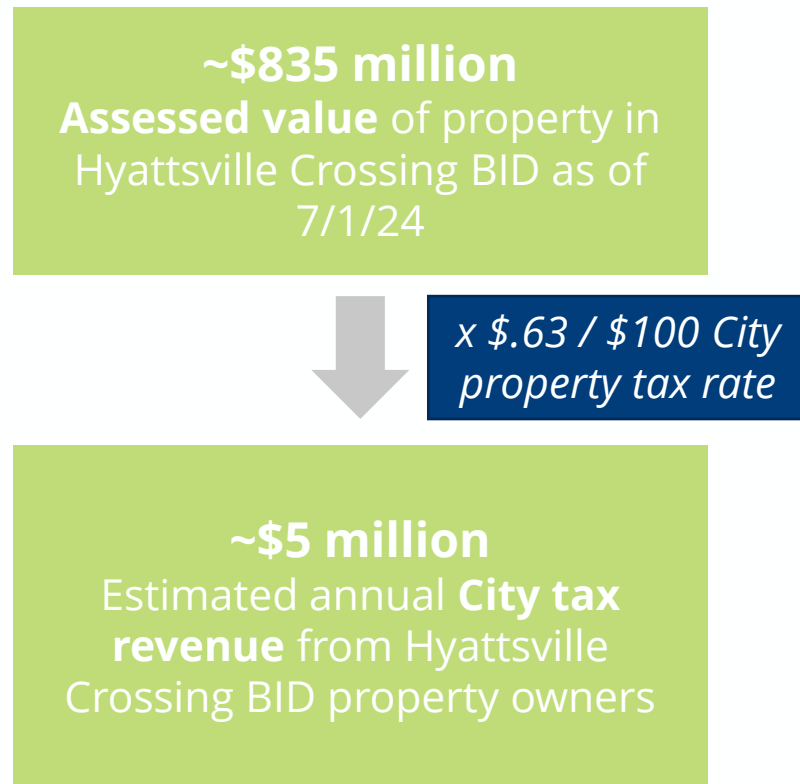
~$835 million
Assessed value of property in Hyattsville Crossing BID as of 7/1/24

x $.63 / $100 City property tax rate

~$5 million
Estimated annual City tax revenue from Hyattsville Crossing BID property owners